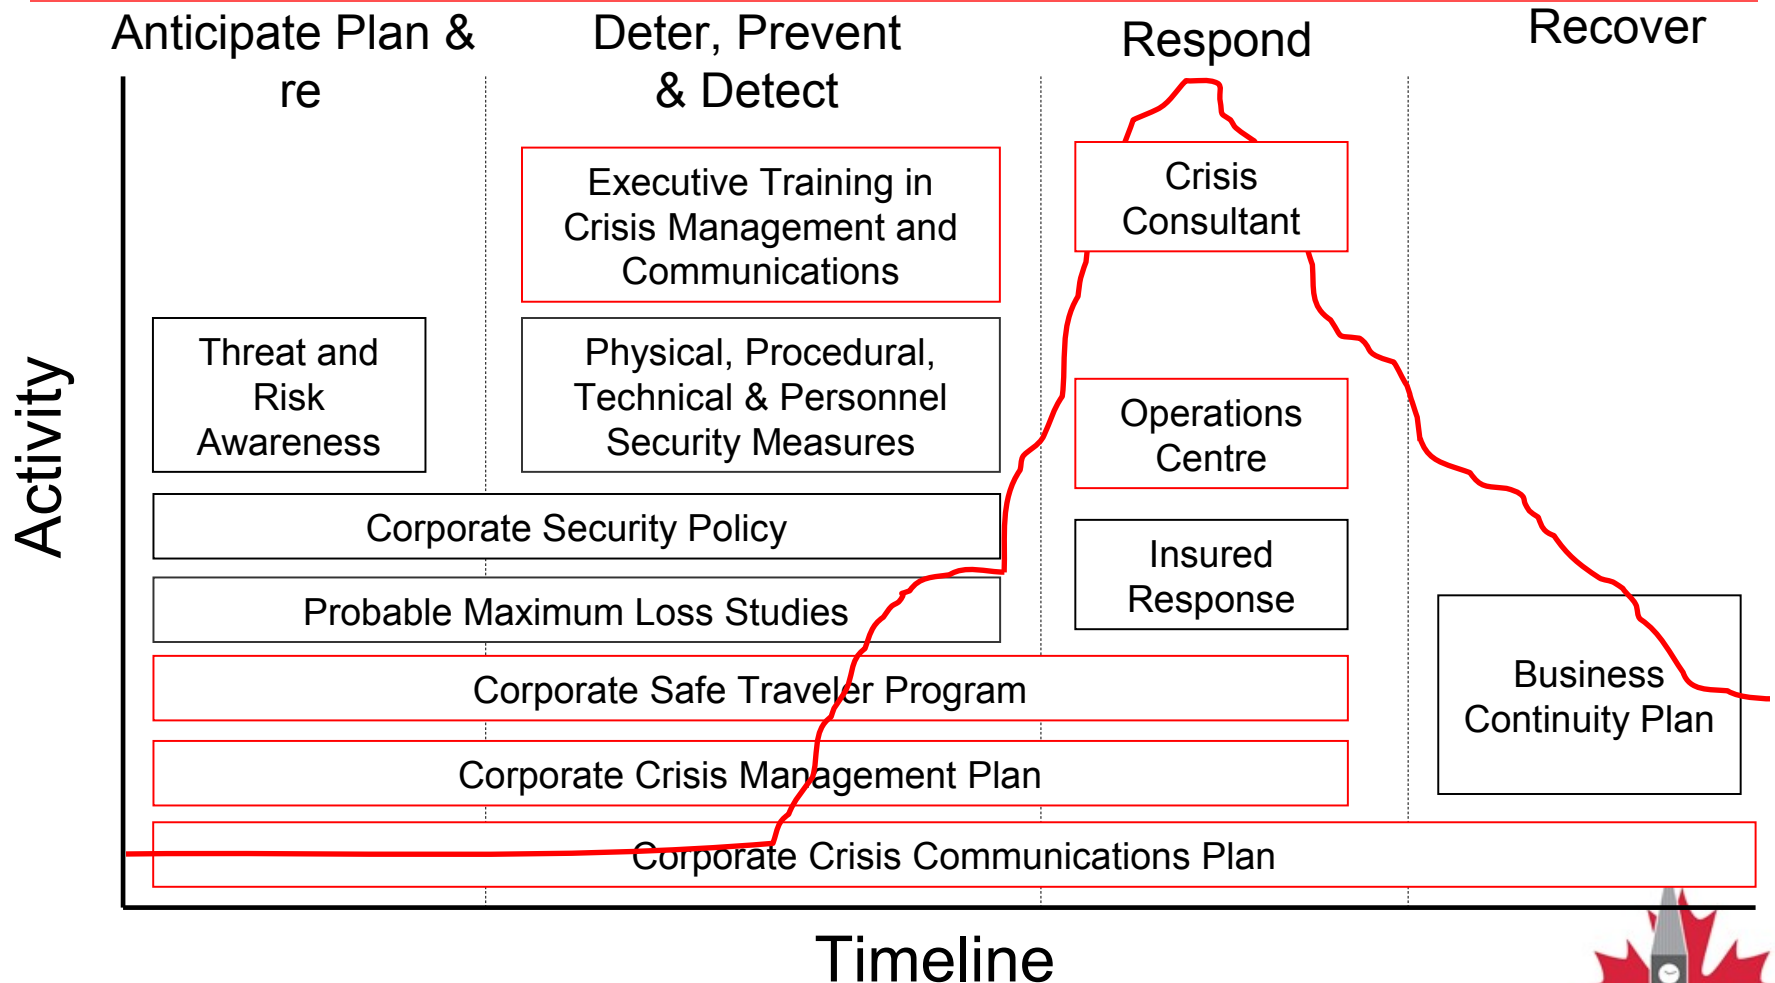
Anticipate Plan & re

Deter, Prevent & Detect

Respond

Recover

Activity

Executive Training in Crisis Management and Communications

Crisis Consultant

Threat and Risk Awareness

Physical, Procedural, Technical & Personnel Security Measures

Operations Centre

Corporate Security Policy

Insured Response

Probable Maximum Loss Studies

Business Continuity Plan

Corporate Safe Traveler Program

Corporate Crisis Management Plan

Corporate Crisis Communications Plan

Timeline